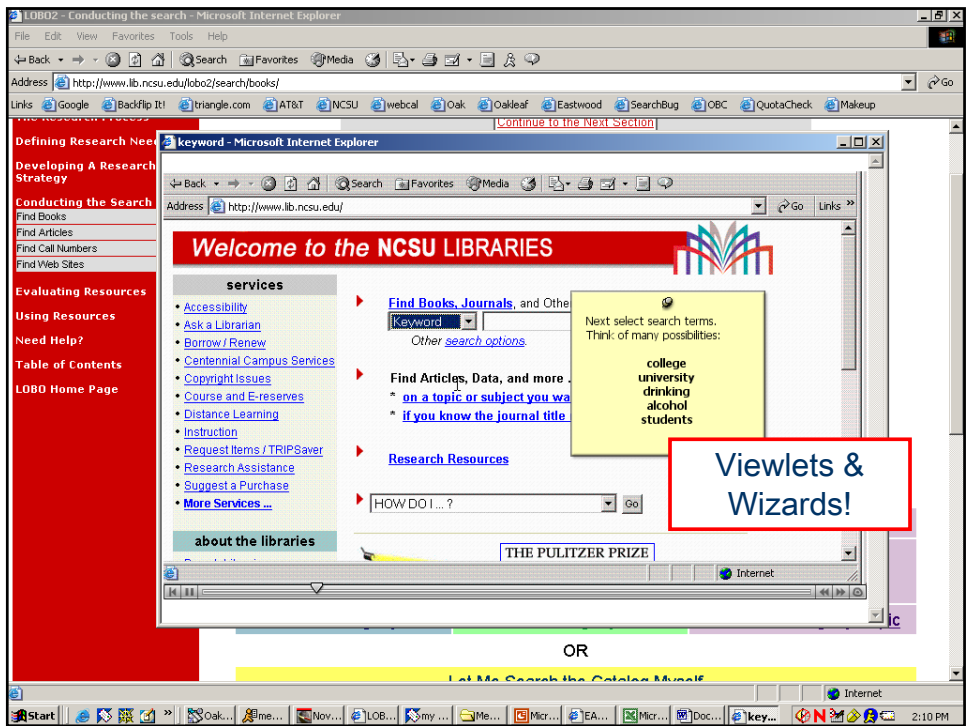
LOBO2 - Conducting the search - Microsoft Internet Explorer

File Edit View Favorites Tools Help

Back Search Favorites Media

Address http://www.lib.ncsu.edu/lobo2/search/books/ Go

Links Google BackFlip It! triangle.com AT&T NCSU webcal Oak Oakleaf Eastwood SearchBug OBC QuotaCheck Makeup

Continue to the Next Section

Defining Research Nee

Developing A Research Strategy

Conducting the Search
Find Books
Find Articles
Find Call Numbers
Find Web Sites

Evaluating Resources

Using Resources

Need Help?

Table of Contents

LOBO Home Page

keyword - Microsoft Internet Explorer

Back Search Favorites Media

Address http://www.lib.ncsu.edu/ Go Links »

Welcome to the NCSU LIBRARIES

services

• Accessibility
• Ask a Librarian
• Borrow / Renew
• Centennial Campus Services
• Copyright Issues
• Course and E-reserves
• Distance Learning
• Instruction
• Request Items / TRIPSaver
• Research Assistance
• Suggest a Purchase
• More Services ...

about the libraries

Find Books, Journals, and Othe

Keyword

Other search options.

Find Articles, Data, and more ...

* on a topic or subject you wa

* if you know the journal title

Research Resources

HOW DO I ... ? Go

THE PULITZER PRIZE

Next select search terms. Think of many possibilities:

college
university
drinking
alcohol
students

Viewlets & Wizards!

Internet

ic

OR

Let Me Search the Catalog Myself

Internet

Start Oak... me... Nov... LOB... my ... Me... Micr... EA... Micr... Doc... key... 2:10 PM